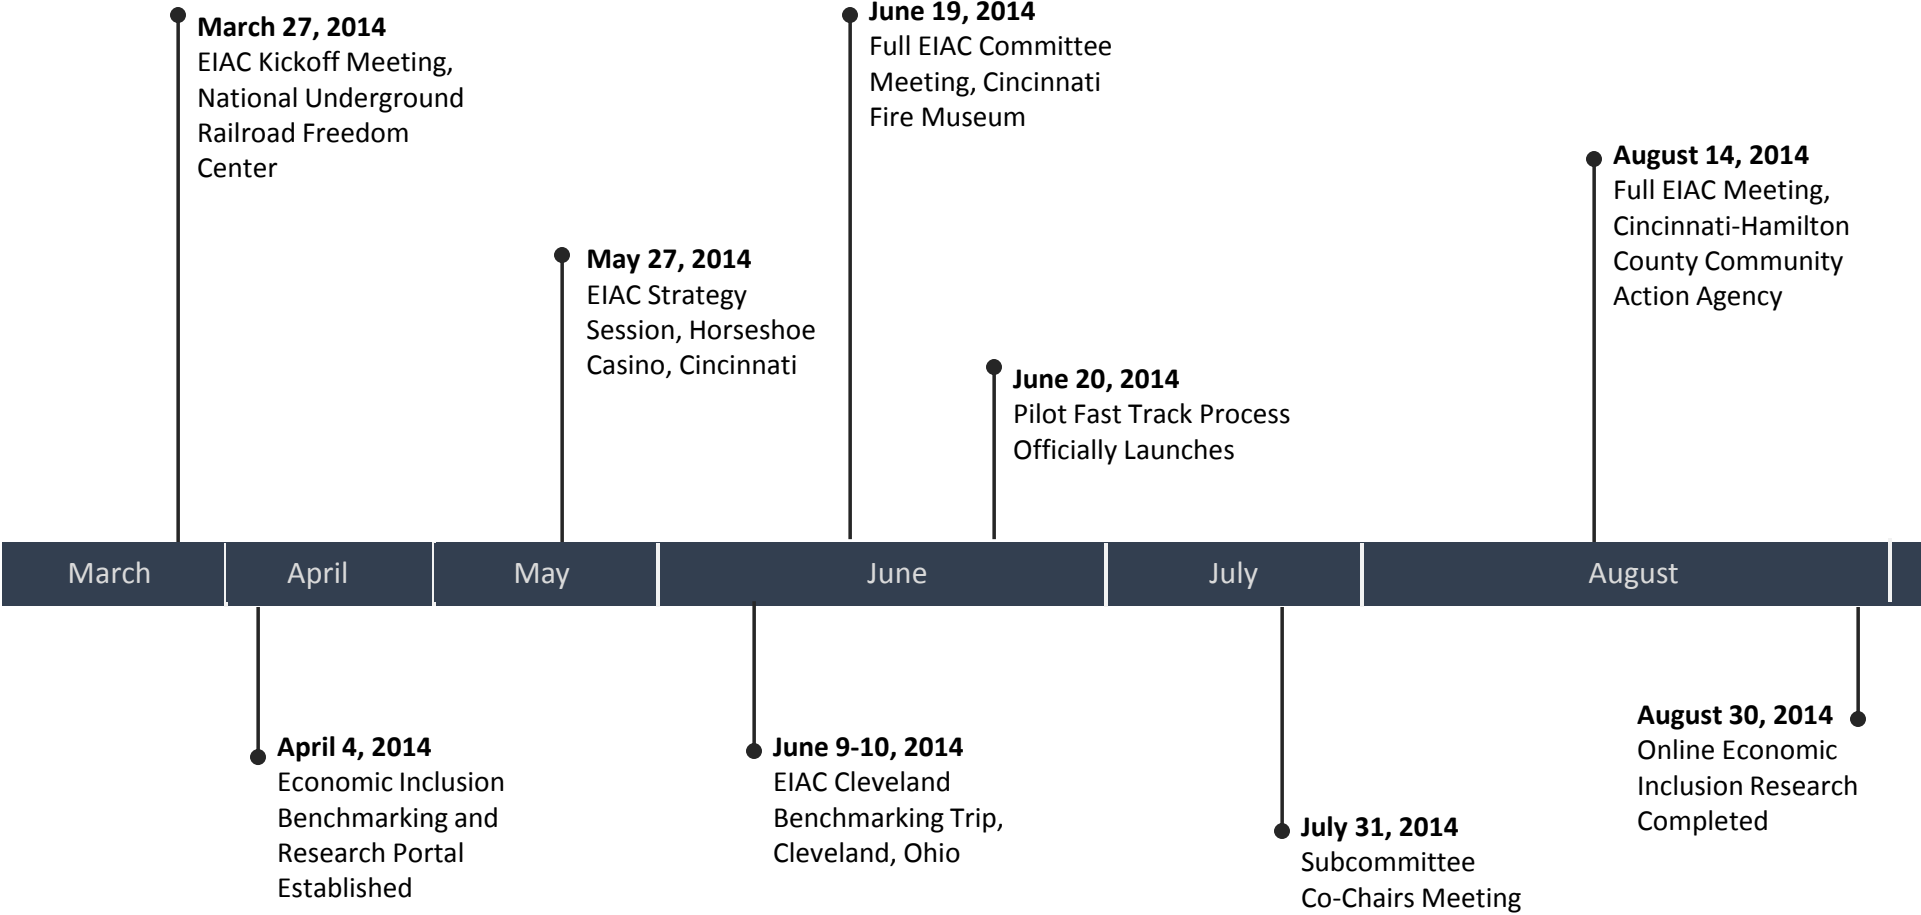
**March 27, 2014**
EIAC Kickoff Meeting, National Underground Railroad Freedom Center

**June 19, 2014**
Full EIAC Committee Meeting, Cincinnati Fire Museum

**May 27, 2014**
EIAC Strategy Session, Horseshoe Casino, Cincinnati

**June 20, 2014**
Pilot Fast Track Process Officially Launches

**August 14, 2014**
Full EIAC Meeting, Cincinnati-Hamilton County Community Action Agency

March | April | May | June | July | August

**April 4, 2014**
Economic Inclusion Benchmarking and Research Portal Established

**June 9-10, 2014**
EIAC Cleveland Benchmarking Trip, Cleveland, Ohio

**July 31, 2014**
Subcommittee Co-Chairs Meeting

**August 30, 2014**
Online Economic Inclusion Research Completed